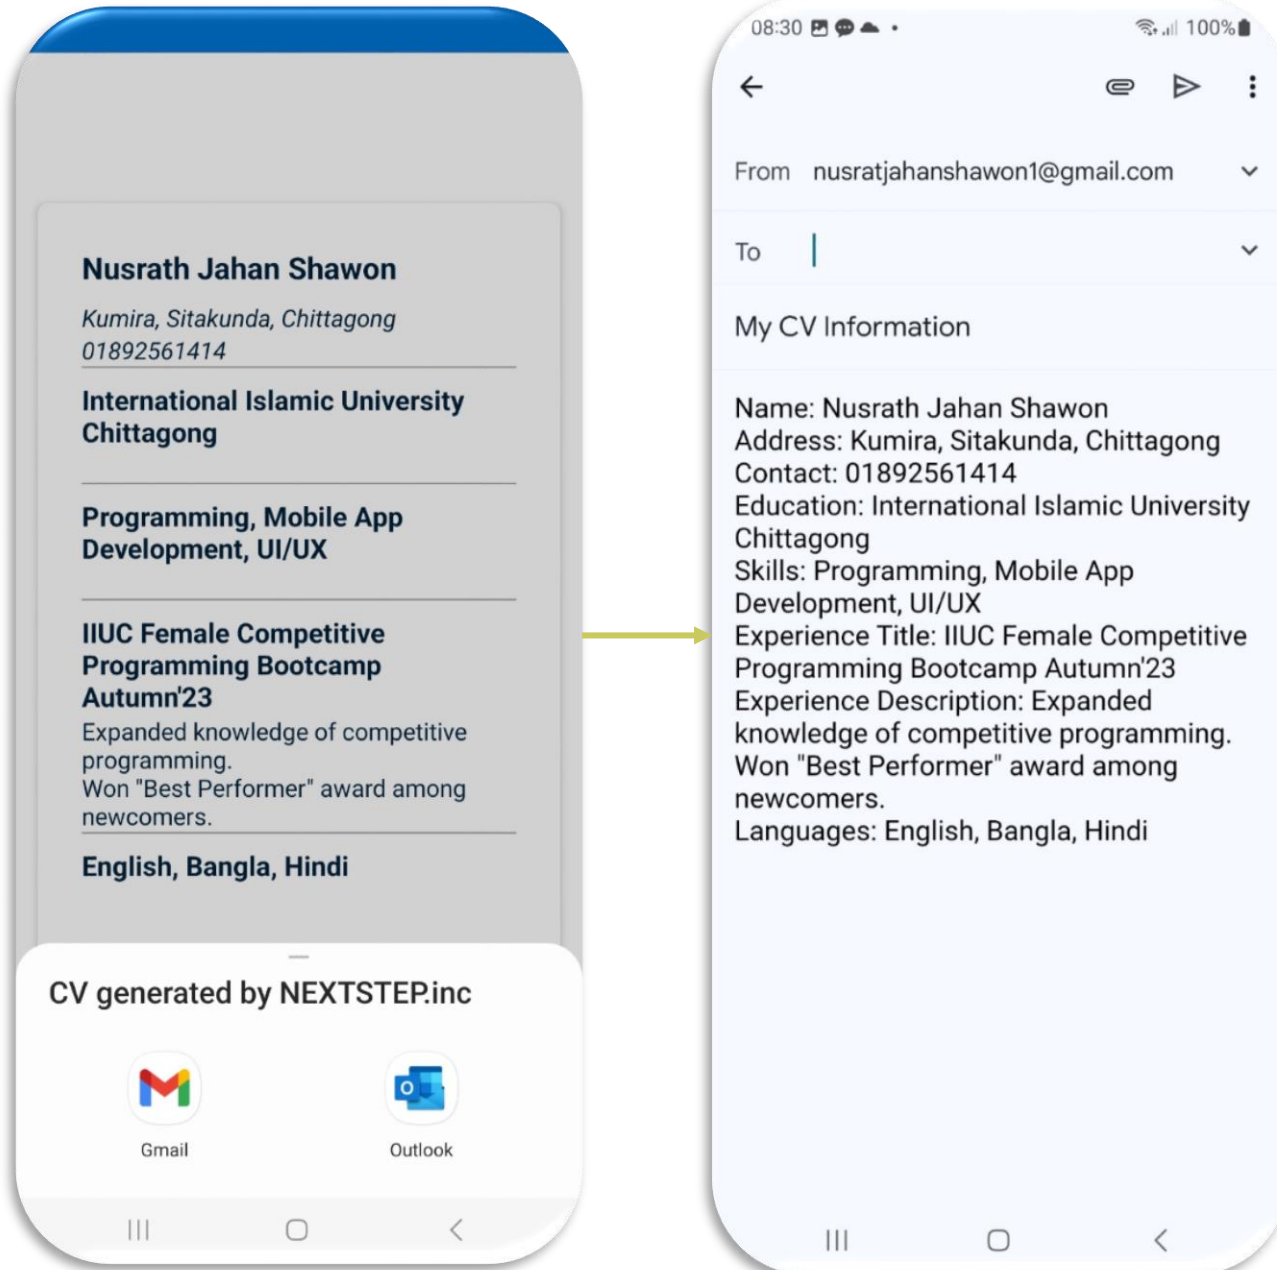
Nusrath Jahan Shawon

Kumira, Sitakunda, Chittagong
01892561414

International Islamic University Chittagong

Programming, Mobile App Development, UI/UX

IIUC Female Competitive Programming Bootcamp Autumn'23
Expanded knowledge of competitive programming.
Won "Best Performer" award among newcomers.

English, Bangla, Hindi

CV generated by NEXTSTEP.inc

Gmail

Outlook

08:30 100%

From nusratjahanshawon1@gmail.com

To

My CV Information

Name: Nusrath Jahan Shawon
Address: Kumira, Sitakunda, Chittagong
Contact: 01892561414
Education: International Islamic University Chittagong
Skills: Programming, Mobile App Development, UI/UX
Experience Title: IIUC Female Competitive Programming Bootcamp Autumn'23
Experience Description: Expanded knowledge of competitive programming.
Won "Best Performer" award among newcomers.
Languages: English, Bangla, Hindi